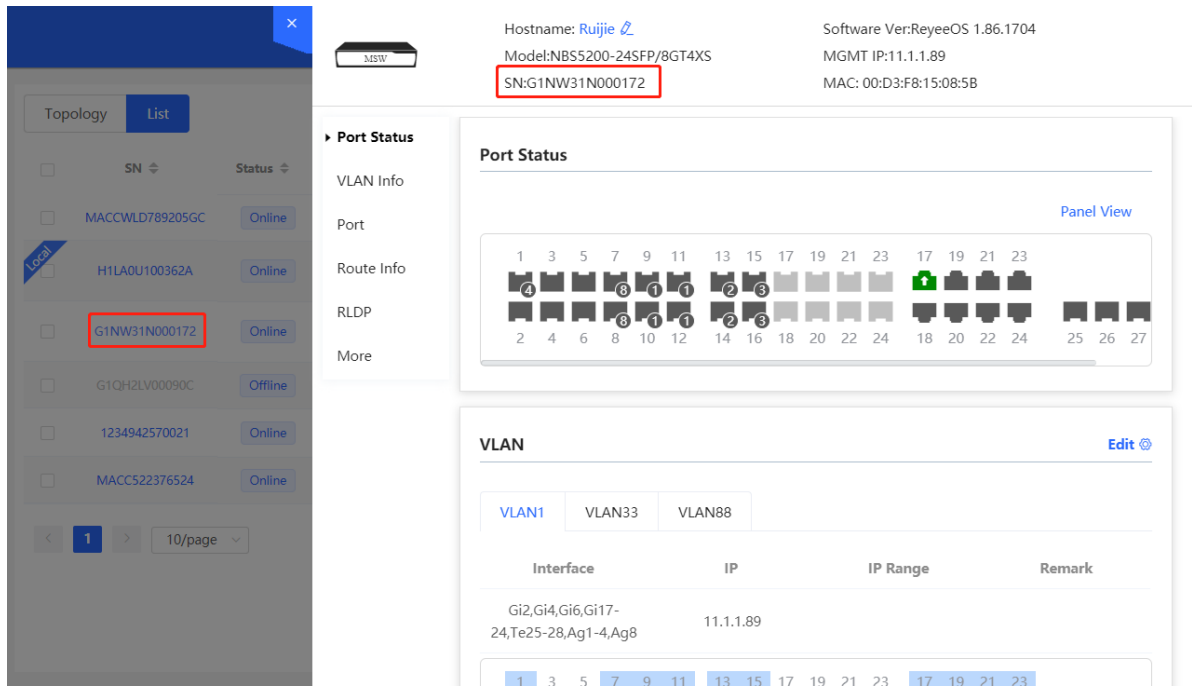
Topology List

| | SN | Status |
|---|---|---|
| | MACCWLD789205GC | Online |
| | H1LA0U100362A | Online |
| | G1NW31N000172 | Online |
| | G1QH2LV00090C | Offline |
| | 1234942570021 | Online |
| | MACC522376524 | Online |

Local

1 10/page

MSW

Hostname: Ruijie
Model:NBS5200-24SFP/8GT4XS
SN:G1NW31N000172

Software Ver:ReyeeOS 1.86.1704
MGMT IP:11.1.1.89
MAC: 00:D3:F8:15:08:5B

Port Status
VLAN Info
Port
Route Info
RLDP
More

Port Status

Panel View

1 3 5 7 9 11 13 15 17 19 21 23 17 19 21 23
4 8 1 1 2 3
8 1 1 2 3
2 4 6 8 10 12 14 16 18 20 22 24 18 20 22 24 25 26 27

VLAN

Edit

VLAN1 VLAN33 VLAN88

| Interface | IP | IP Range | Remark |
|---|---|---|---|
| Gi2,Gi4,Gi6,Gi17-24,Te25-28,Ag1-4,Ag8 | 11.1.1.89 | | |

1 3 5 7 9 11 13 15 17 19 21 23 17 19 21 23